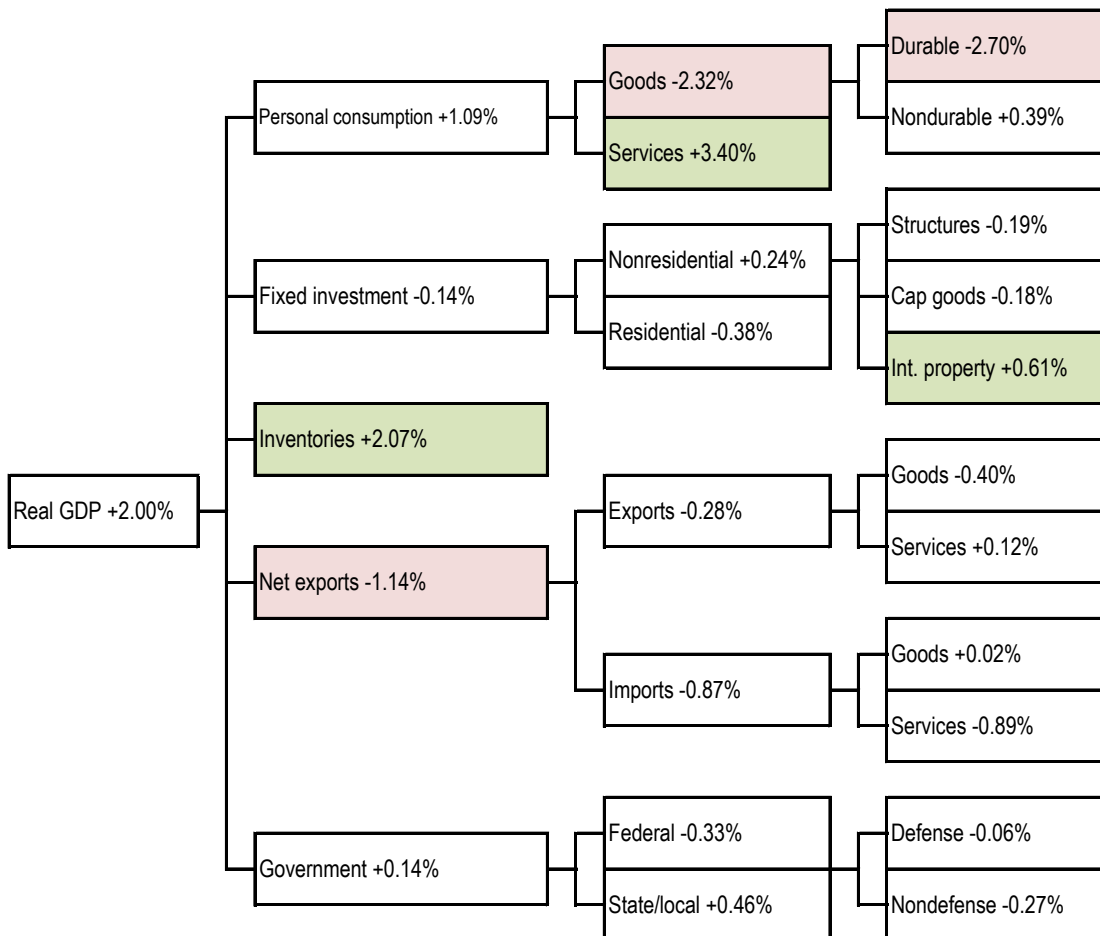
Real GDP +2.00%

Personal consumption +1.09%

Goods -2.32%

Durable -2.70%

Nondurable +0.39%

Services +3.40%

Fixed investment -0.14%

Nonresidential +0.24%

Structures -0.19%

Cap goods -0.18%

Int. property +0.61%

Residential -0.38%

Inventories +2.07%

Net exports -1.14%

Exports -0.28%

Goods -0.40%

Services +0.12%

Imports -0.87%

Goods +0.02%

Services -0.89%

Government +0.14%

Federal -0.33%

Defense -0.06%

Nondefense -0.27%

State/local +0.46%